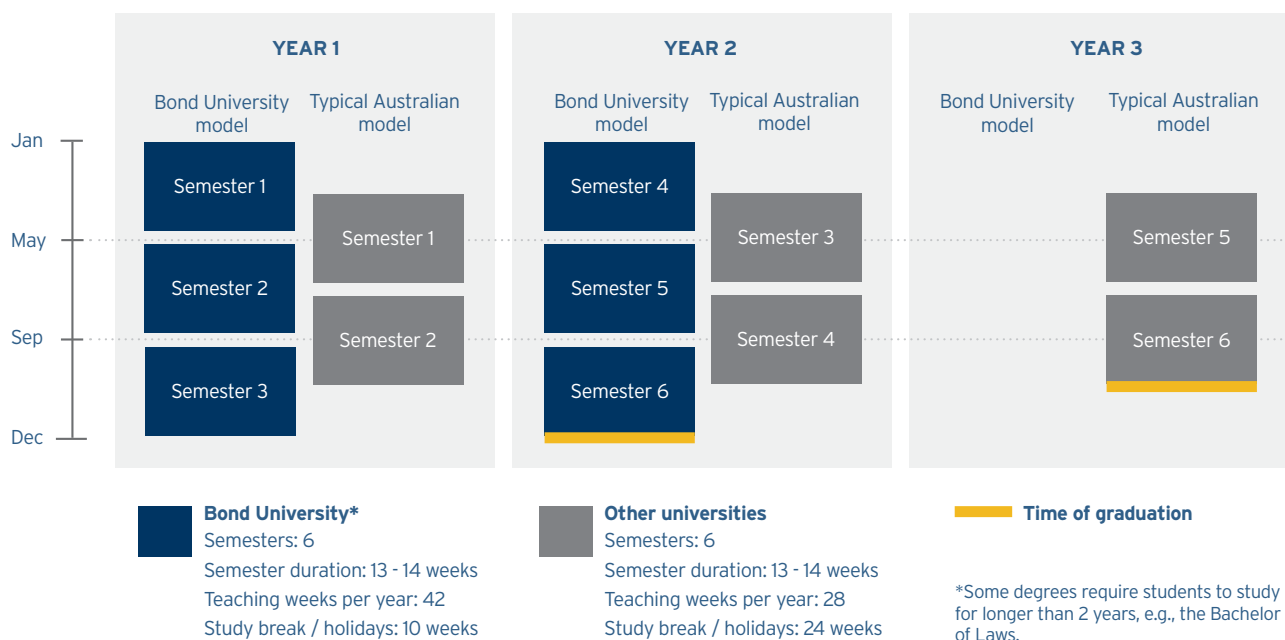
YEAR 1

Bond University model

Typical Australian model

Jan

May

Sep

Dec

Semester 1

Semester 2

Semester 3

Semester 1

Semester 2

YEAR 2

Bond University model

Typical Australian model

Semester 4

Semester 5

Semester 6

Semester 3

Semester 4

YEAR 3

Bond University model

Typical Australian model

Semester 5

Semester 6

Bond University*
Semesters: 6
Semester duration: 13 - 14 weeks
Teaching weeks per year: 42
Study break / holidays: 10 weeks

Other universities
Semesters: 6
Semester duration: 13 - 14 weeks
Teaching weeks per year: 28
Study break / holidays: 24 weeks

Time of graduation

*Some degrees require students to study for longer than 2 years, e.g., the Bachelor of Laws.